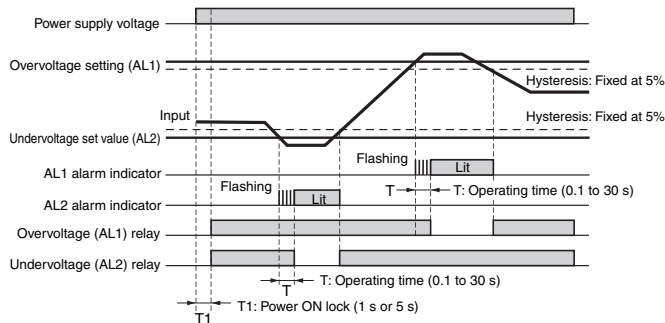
Power supply voltage

Overvoltage setting (AL1)

Hysteresis: Fixed at 5%

Input

Hysteresis: Fixed at 5%

Undervoltage set value (AL2)

Flashing

Lit

AL1 alarm indicator

T

T: Operating time (0.1 to 30 s)

Flashing

Lit

AL2 alarm indicator

Overvoltage (AL1) relay

Undervoltage (AL2) relay

T

T: Operating time (0.1 to 30 s)

T1

T1: Power ON lock (1 s or 5 s)